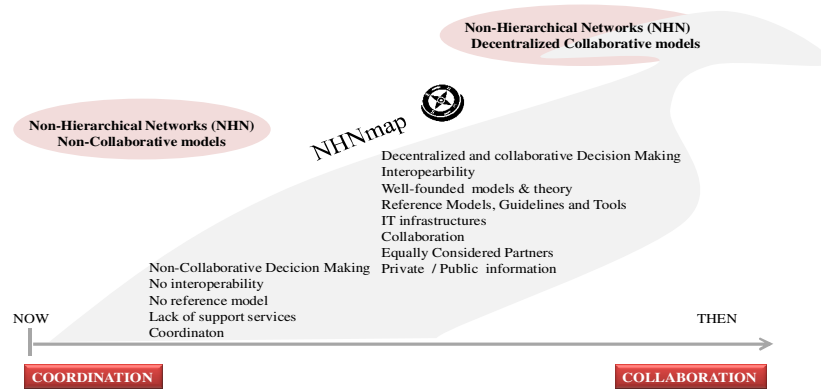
Non-Hierarchical Networks (NHN)
Decentralized Collaborative models

NHNmap

Non-Hierarchical Networks (NHN)
Non-Collaborative models

Decentralized and collaborative Decision Making
Interopearbility
Well-founded models & theory
Reference Models, Guidelines and Tools
IT infrastructures
Collaboration
Equally Considered Partners
Private / Public information

Non-Collaborative Decicion Making
No interoperability
No reference model
Lack of support services
Coordinaton

NOW

THEN

COORDINATION

COLLABORATION